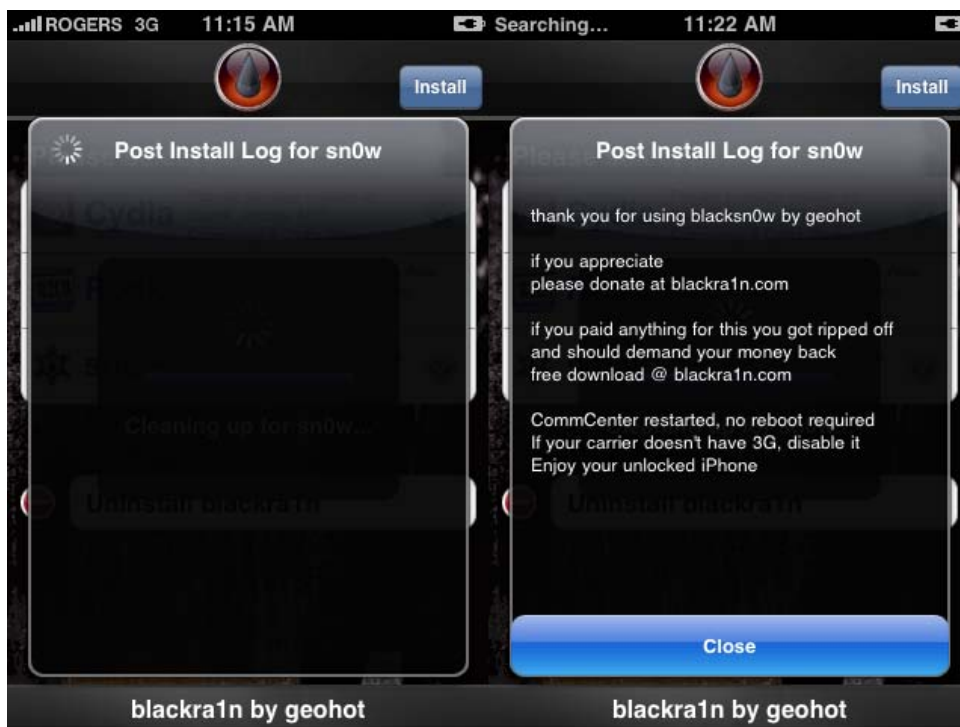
ROGERS 3G 11:15 AM

Install

Post Install Log for sn0w

Cydia

Cleaning up for sn0w...

Uninstall blackra1n

blackra1n by geohot

Searching... 11:22 AM

Install

Post Install Log for sn0w

thank you for using blacksn0w by geohot

if you appreciate
please donate at blackra1n.com

if you paid anything for this you got ripped off and should demand your money back
free download @ blackra1n.com

CommCenter restarted, no reboot required
If your carrier doesn't have 3G, disable it
Enjoy your unlocked iPhone

Uninstall blackra1n

Close

blackra1n by geohot